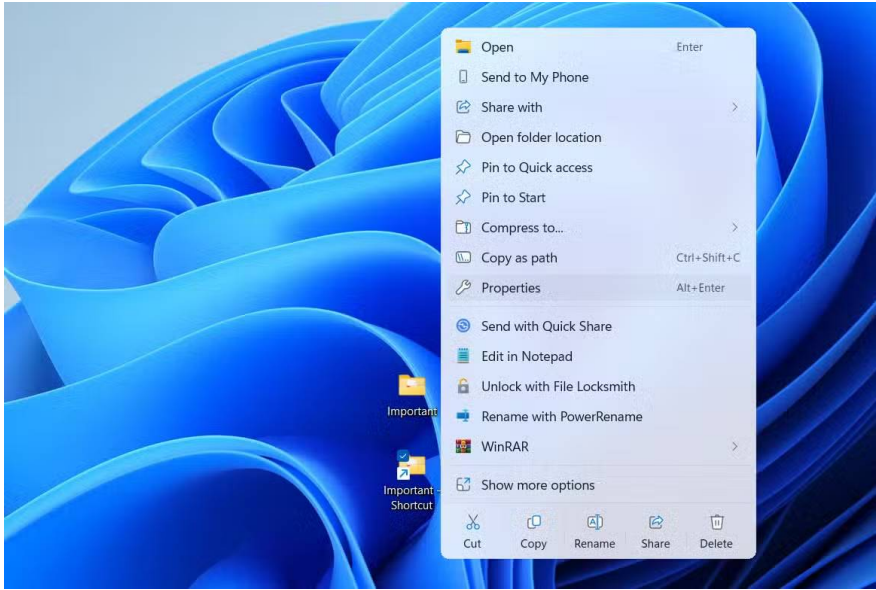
Open Enter
Send to My Phone
Share with
Open folder location
Pin to Quick access
Pin to Start
Compress to...
Copy as path Ctrl+Shift+C
Properties Alt+Enter
Send with Quick Share
Edit in Notepad
Unlock with File Locksmith
Rename with PowerRename
WinRAR
Show more options
Cut Copy Rename Share Delete

Important

Important - Shortcut